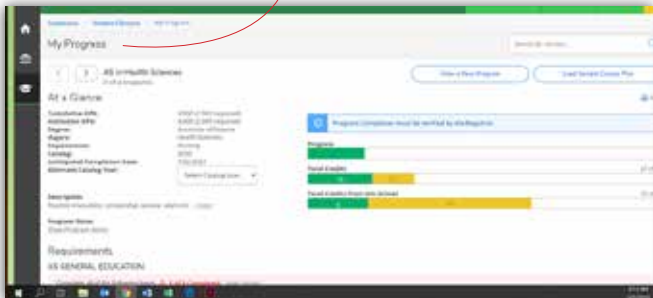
Dashboard · Student Directory · My Progress

My Progress

Search for courses...

1 2 AS in Health Sciences
2 of 4 Programs

View a New Program

Load Saved Course Plan

At a Glance

Cumulative GPA: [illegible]
Institution GPA: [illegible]
Degree: Associate of Science
Majors: Health Sciences
Concentration: Nursing
Catalog: 2020
Anticipated Completion Date: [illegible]
Alternate Catalog Year: Select Catalog Year

Description:
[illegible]

Program Notes:
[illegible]

Program Completion must be verified by the Registrar.

Progress

Total Credits

Total Credits from this School

Requirements

AS GENERAL EDUCATION